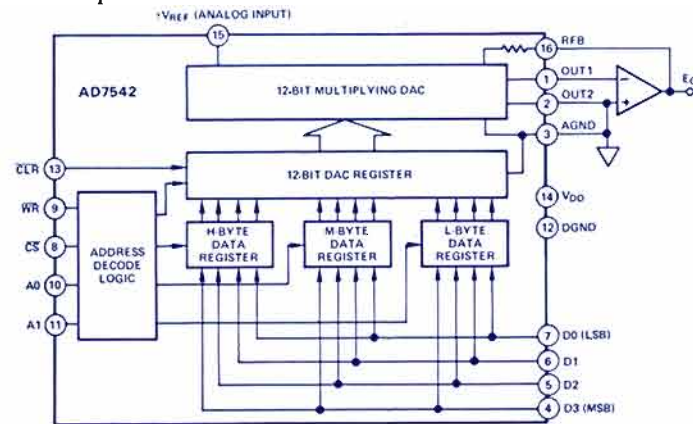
$+V_{REF}$ (ANALOG INPUT)
15
AD7542
16 RFB
12-BIT MULTIPLYING DAC
1 OUT1
2 OUT2
3 AGND
$E_O$
$\overline{CLR}$ 13
12-BIT DAC REGISTER
$\overline{WR}$ 9
$\overline{CS}$ 8
A0 10
A1 11
ADDRESS DECODE LOGIC
H-BYTE DATA REGISTER
M-BYTE DATA REGISTER
L-BYTE DATA REGISTER
14 $V_{DD}$
12 DGND
7 D0 (LSB)
6 D1
5 D2
4 D3 (MSB)